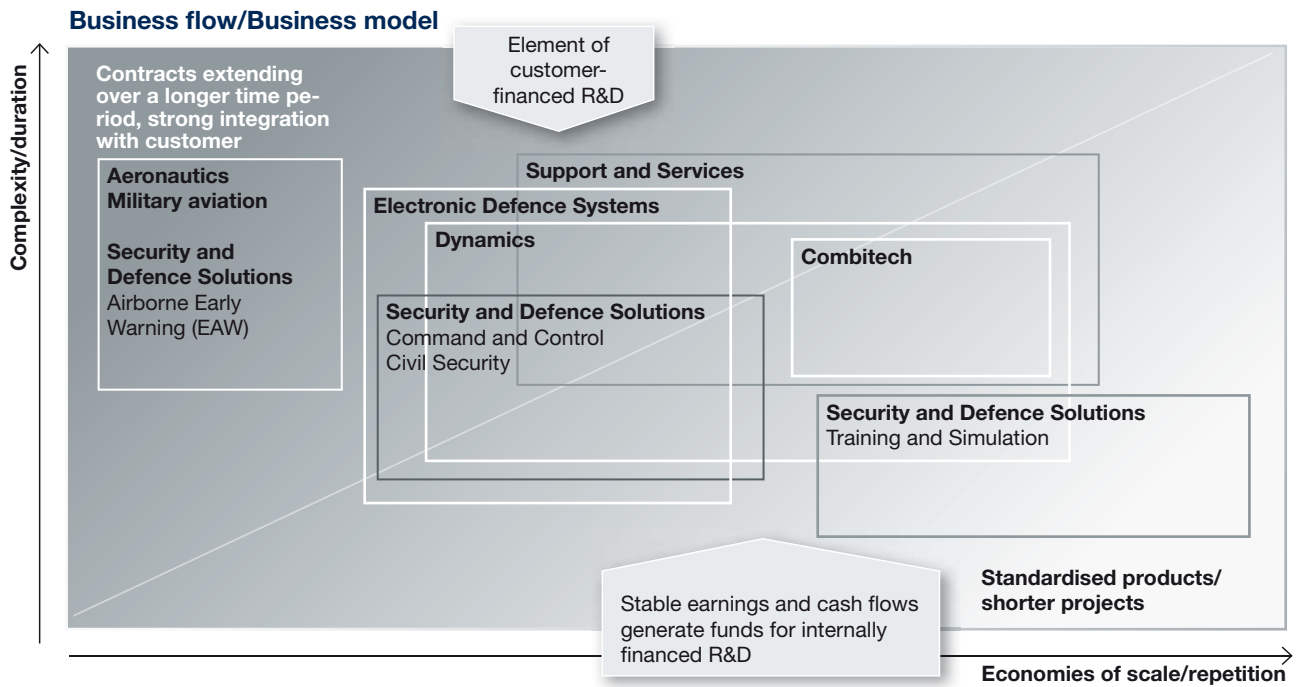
Business flow/Business model

Complexity/duration

Element of customer-financed R&D

Contracts extending over a longer time period, strong integration with customer

Aeronautics
Military aviation

Security and Defence Solutions
Airborne Early Warning (EAW)

Support and Services

Electronic Defence Systems

Dynamics

Combitech

Security and Defence Solutions
Command and Control
Civil Security

Security and Defence Solutions
Training and Simulation

Standardised products/ shorter projects

Stable earnings and cash flows generate funds for internally financed R&D

Economies of scale/repetition